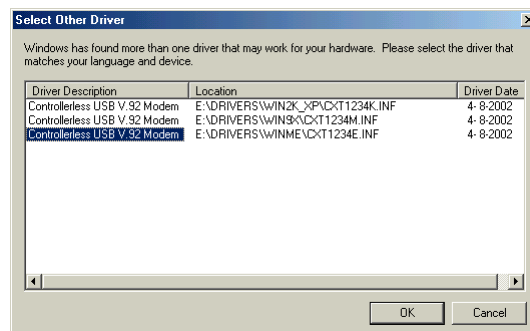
Select Other Driver

×

Windows has found more than one driver that may work for your hardware. Please select the driver that matches your language and device.

| Driver Description | Location | Driver Date |
|---|---|---|
| Controllerless USB V.92 Modem | E:\DRIVERS\WIN2K_XP\CXT1234K.INF | 4-8-2002 |
| Controllerless USB V.92 Modem | E:\DRIVERS\WIN9X\CXT1234M.INF | 4-8-2002 |
| Controllerless USB V.92 Modem | E:\DRIVERS\WINME\CXT1234E.INF | 4-8-2002 |

OK

Cancel